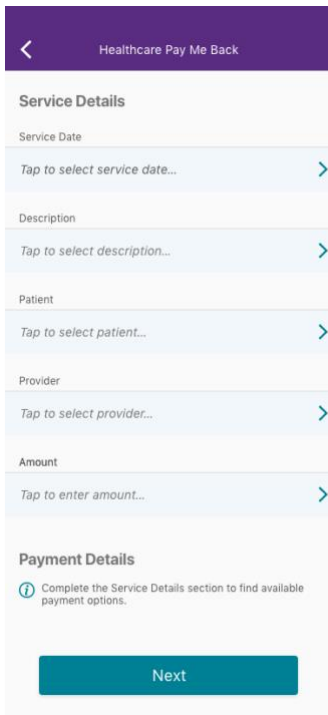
Healthcare Pay Me Back

Service Details

Service Date

Tap to select service date...

Description

Tap to select description...

Patient

Tap to select patient...

Provider

Tap to select provider...

Amount

Tap to enter amount...

Payment Details

Complete the Service Details section to find available payment options.

Next